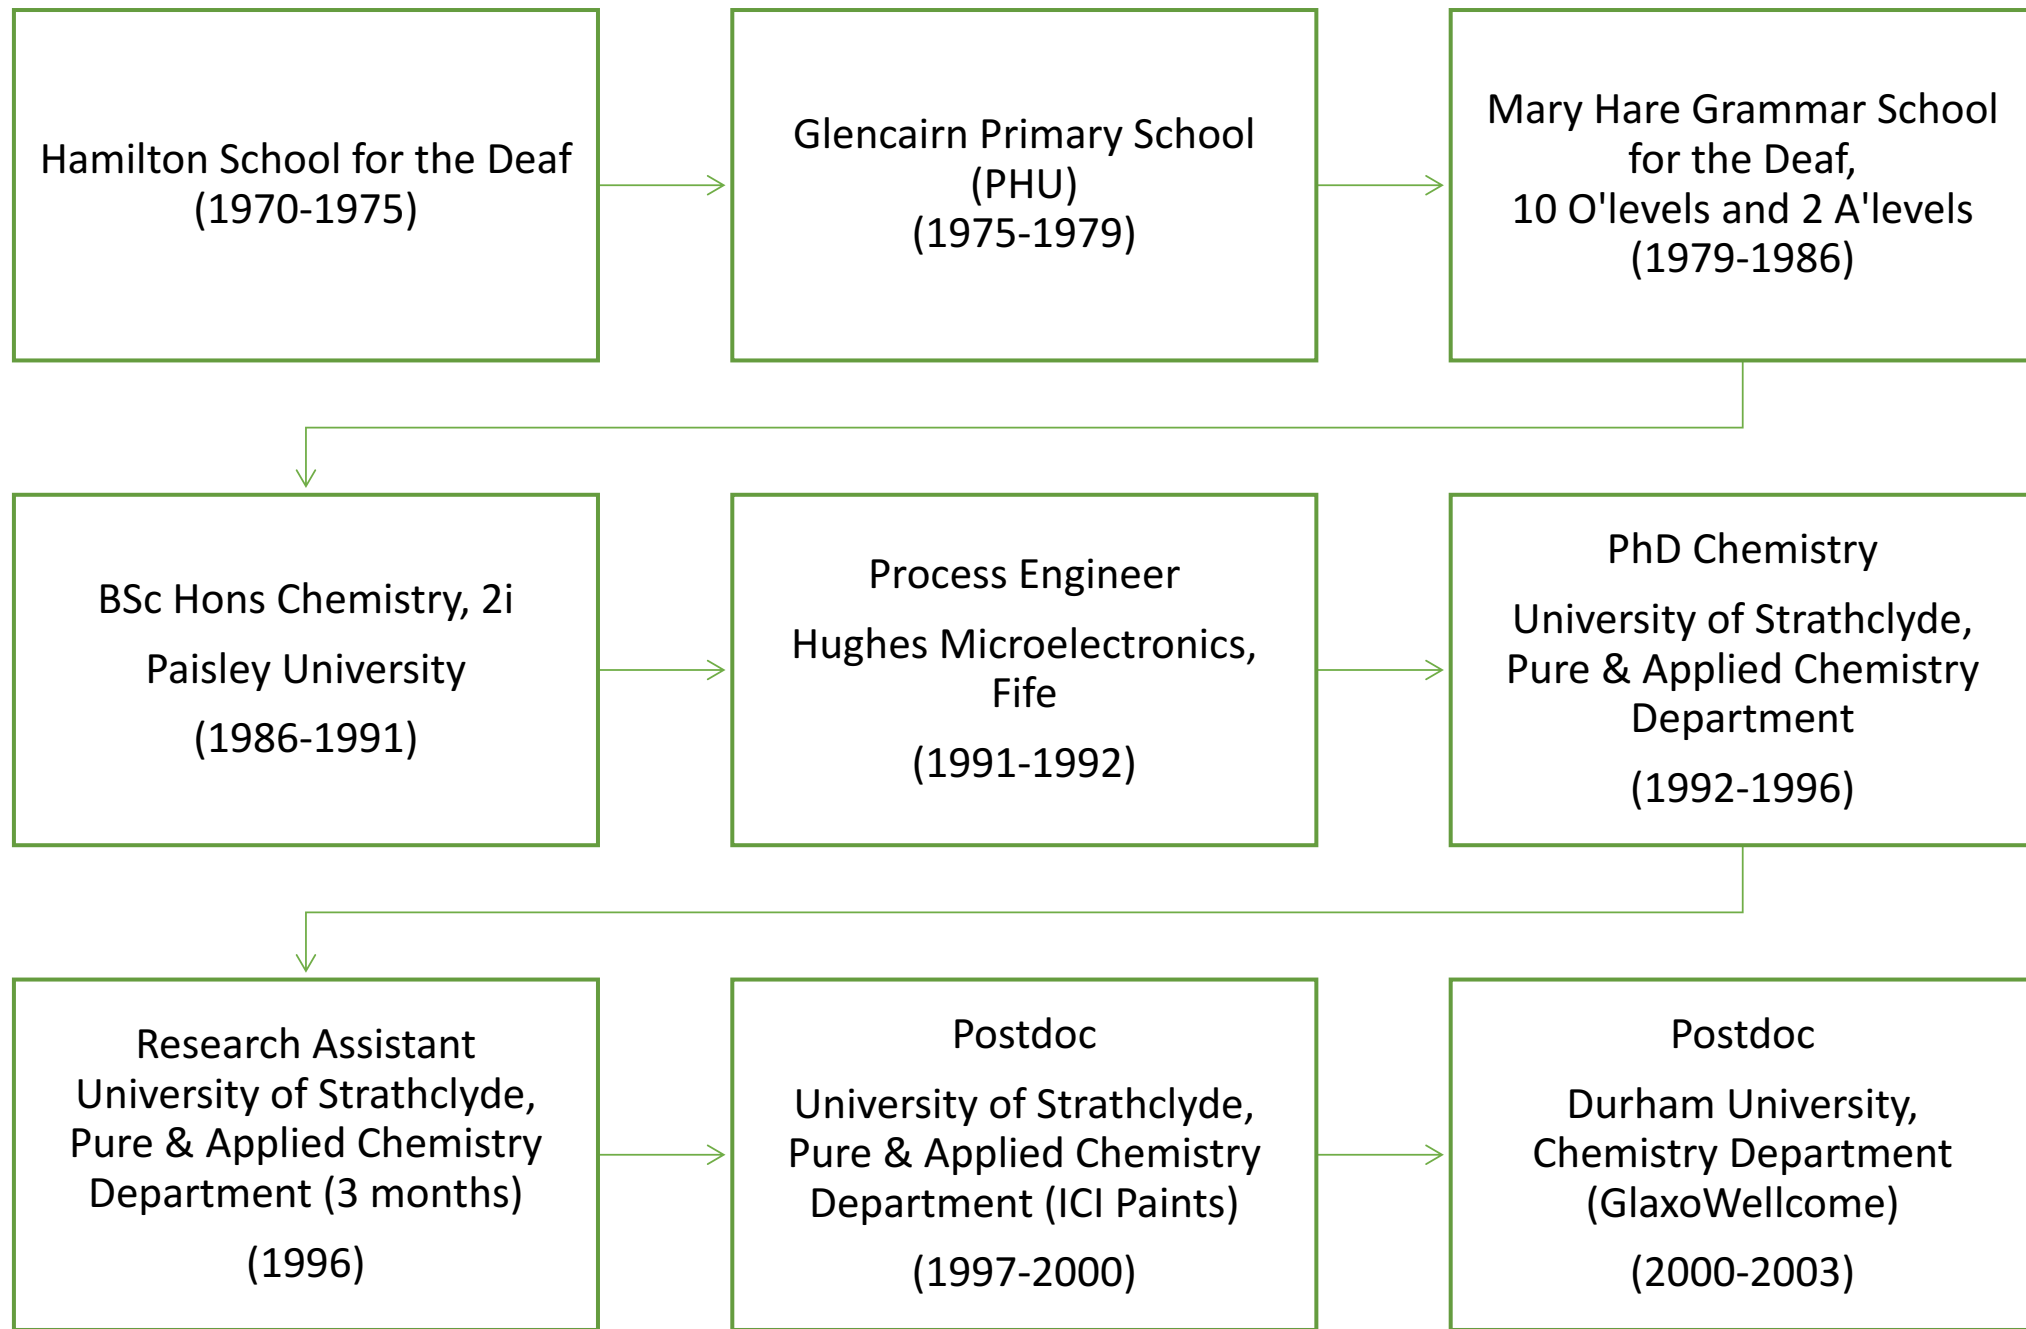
Hamilton School for the Deaf
(1970-1975)

Glencairn Primary School
(PHU)
(1975-1979)

Mary Hare Grammar School for the Deaf,
10 O'levels and 2 A'levels
(1979-1986)

BSc Hons Chemistry, 2i

Paisley University

(1986-1991)

Process Engineer

Hughes Microelectronics, Fife

(1991-1992)

PhD Chemistry

University of Strathclyde, Pure & Applied Chemistry Department

(1992-1996)

Research Assistant
University of Strathclyde, Pure & Applied Chemistry Department (3 months)

(1996)

Postdoc

University of Strathclyde, Pure & Applied Chemistry Department (ICI Paints)

(1997-2000)

Postdoc

Durham University, Chemistry Department (GlaxoWellcome)

(2000-2003)